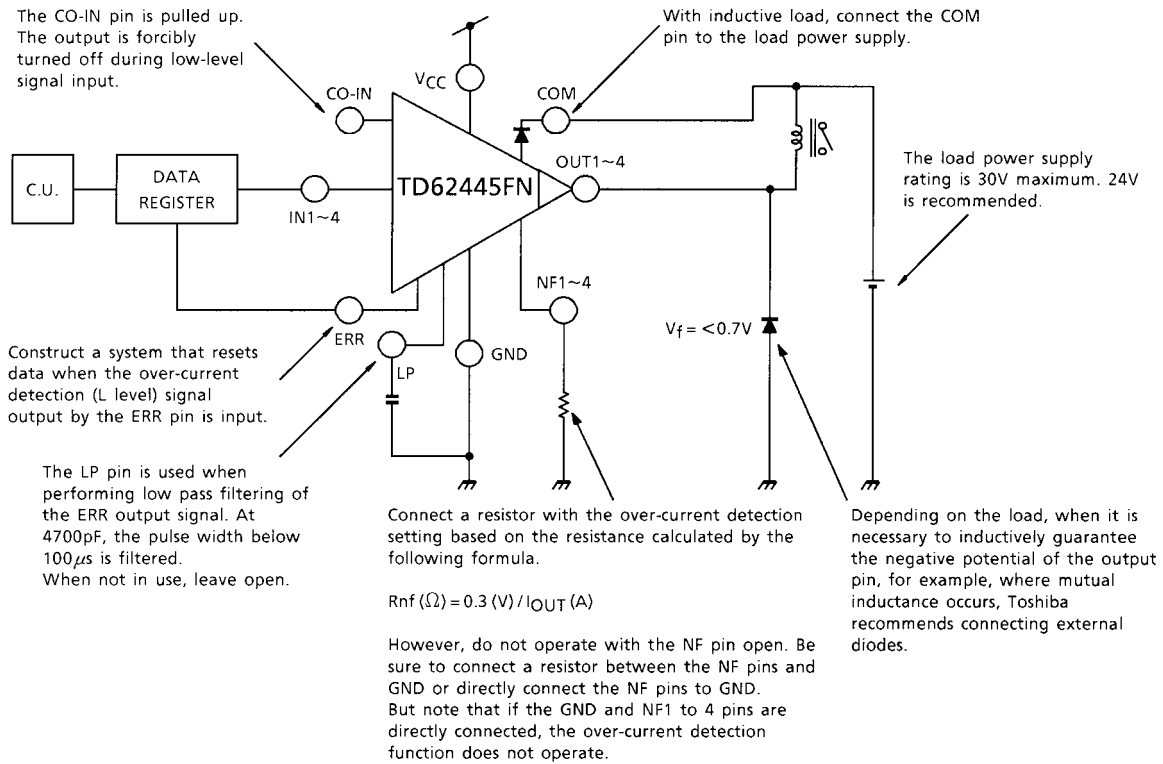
The CO-IN pin is pulled up. The output is forcibly turned off during low-level signal input.

$V_{CC}$

With inductive load, connect the COM pin to the load power supply.

CO-IN

COM

C.U.

DATA REGISTER

IN1~4

TD62445FN

OUT1~4

The load power supply rating is 30V maximum. 24V is recommended.

NF1~4

ERR

LP

GND

$V_f = <0.7V$

Construct a system that resets data when the over-current detection (L level) signal output by the ERR pin is input.

The LP pin is used when performing low pass filtering of the ERR output signal. At 4700pF, the pulse width below 100$\mu$s is filtered.
When not in use, leave open.

Connect a resistor with the over-current detection setting based on the resistance calculated by the following formula.

$Rnf(\Omega) = 0.3(V) / I_{OUT}(A)$

However, do not operate with the NF pin open. Be sure to connect a resistor between the NF pins and GND or directly connect the NF pins to GND.
But note that if the GND and NF1 to 4 pins are directly connected, the over-current detection function does not operate.

Depending on the load, when it is necessary to inductively guarantee the negative potential of the output pin, for example, where mutual inductance occurs, Toshiba recommends connecting external diodes.